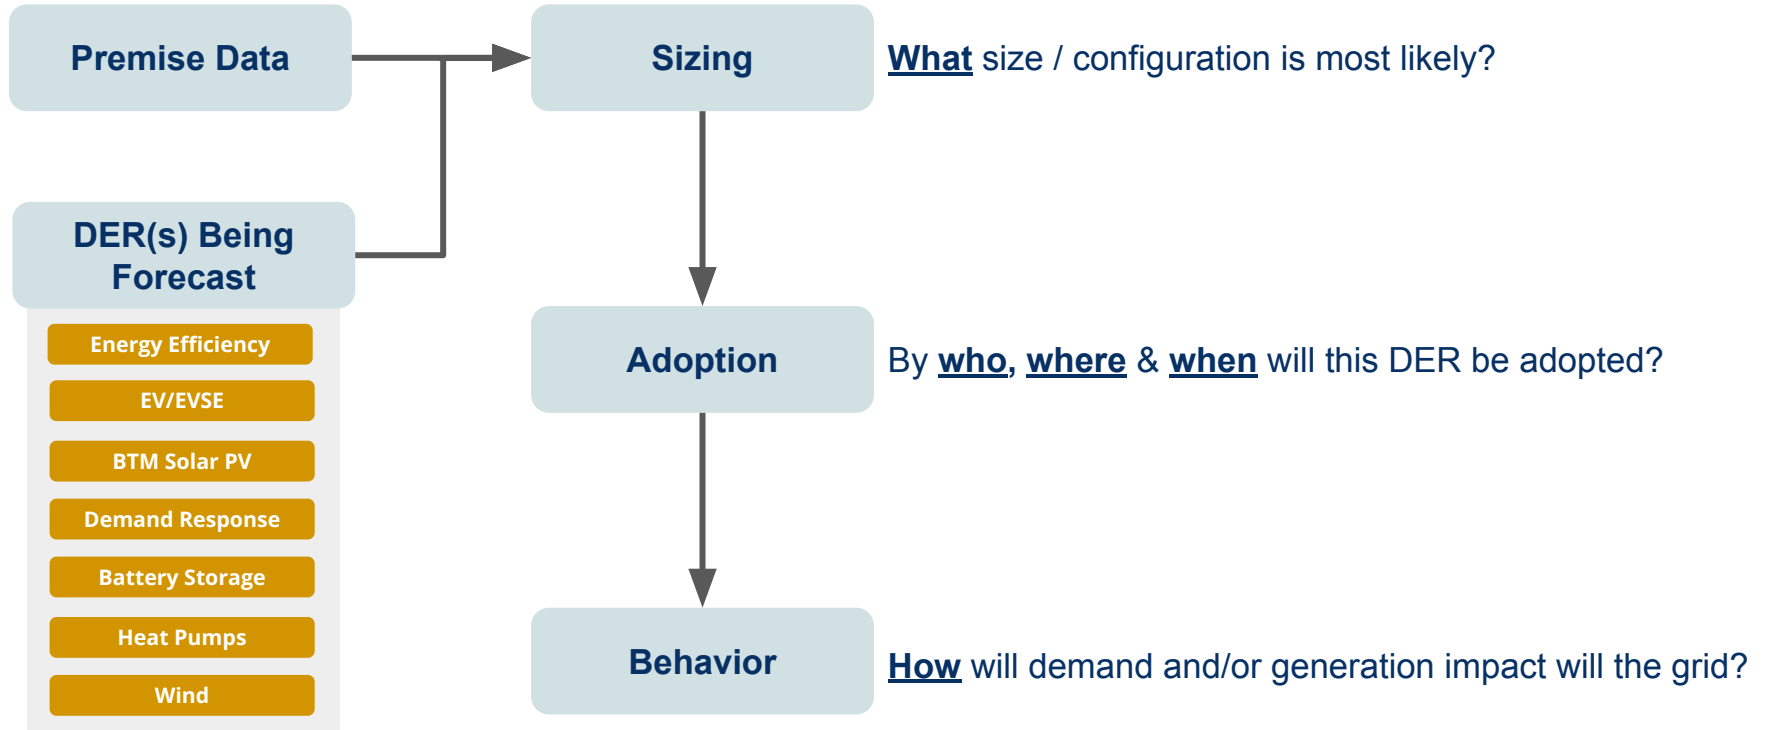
Premise Data

DER(s) Being Forecast

Energy Efficiency

EV/EVSE

BTM Solar PV

Demand Response

Battery Storage

Heat Pumps

Wind

Sizing

What size / configuration is most likely?

Adoption

By who, where & when will this DER be adopted?

Behavior

How will demand and/or generation impact will the grid?